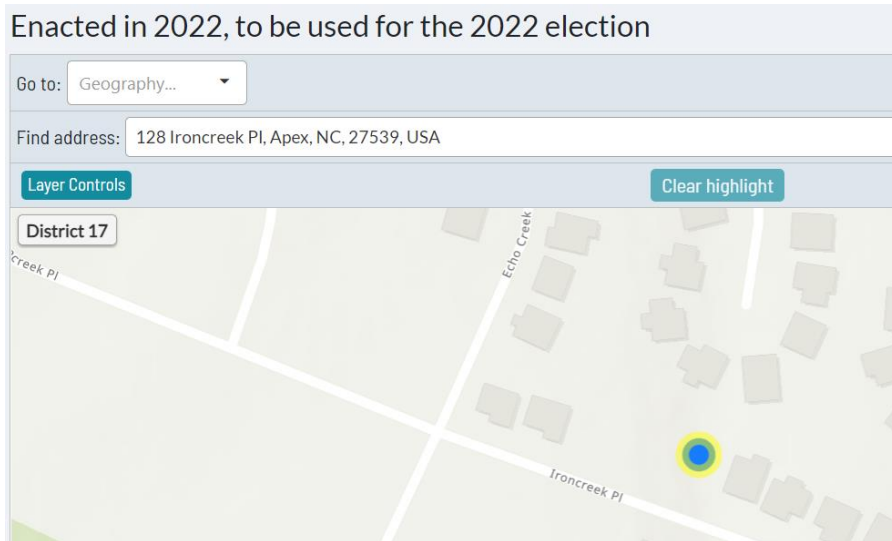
Enacted in 2022, to be used for the 2022 election

Go to: Geography...

Find address: 128 Ironcreek Pl, Apex, NC, 27539, USA

Layer Controls

Clear highlight

District 17

creek Pl

Echo Creek

Ironcreek Pl